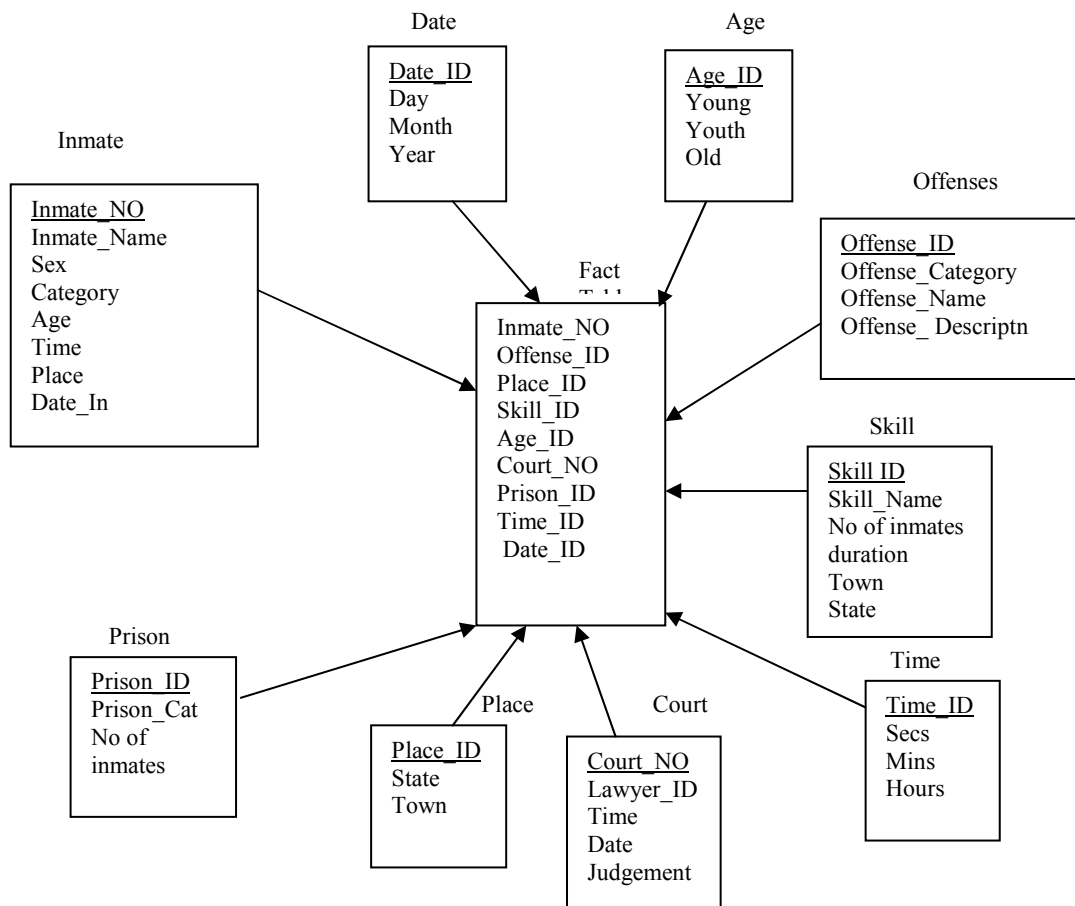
Date

Date_ID
Day
Month
Year

Age

Age_ID
Young
Youth
Old

Inmate

Inmate_NO
Inmate_Name
Sex
Category
Age
Time
Place
Date_In

Offenses

Offense_ID
Offense_Category
Offense_Name
Offense_ Descriptn

Fact
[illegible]

Inmate_NO
Offense_ID
Place_ID
Skill_ID
Age_ID
Court_NO
Prison_ID
Time_ID
Date_ID

Skill

Skill ID
Skill_Name
No of inmates
duration
Town
State

Prison

Prison_ID
Prison_Cat
No of inmates

Place

Place_ID
State
Town

Court

Court_NO
Lawyer_ID
Time
Date
Judgement

Time

Time_ID
Secs
Mins
Hours